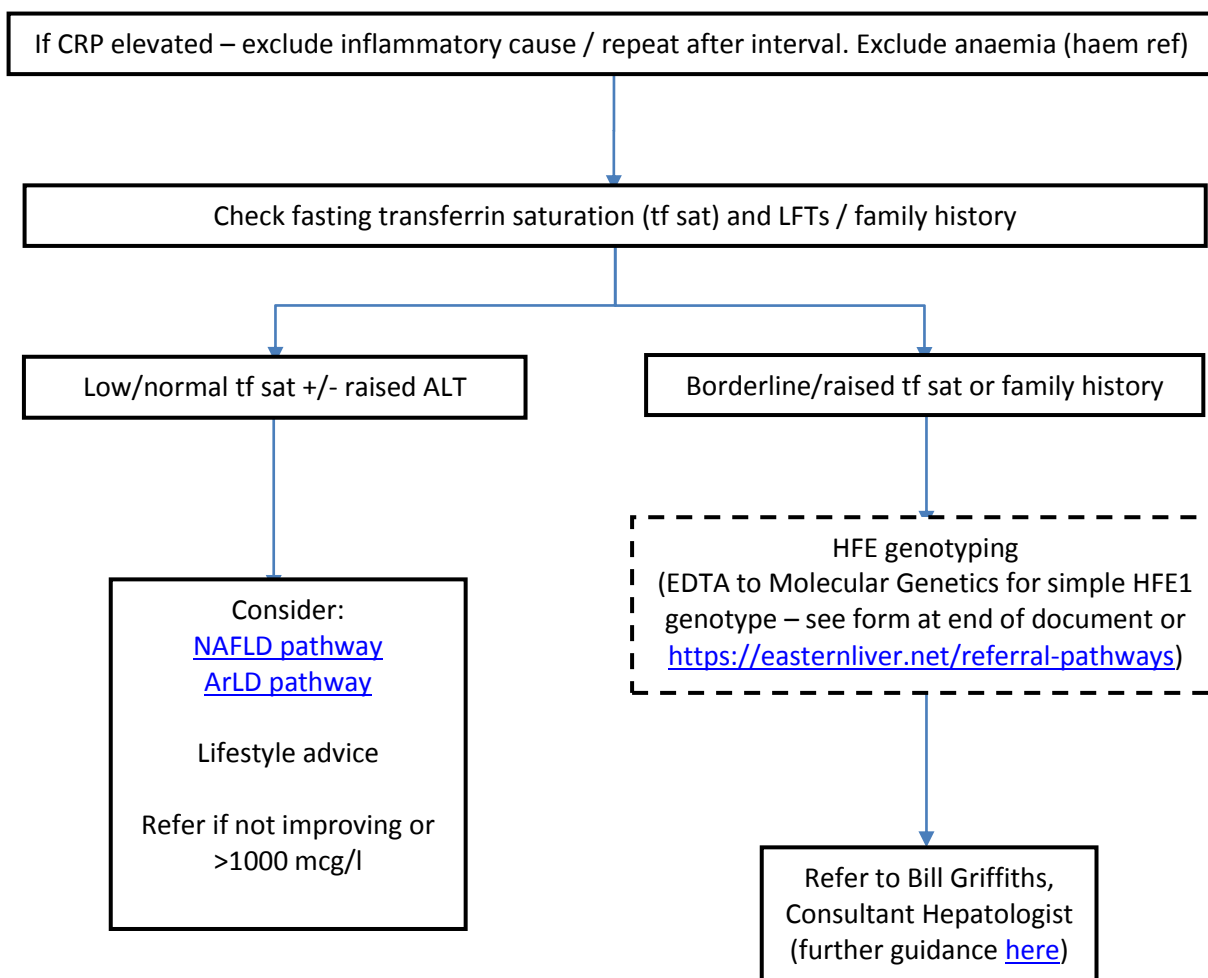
If CRP elevated – exclude inflammatory cause / repeat after interval. Exclude anaemia (haem ref)

Check fasting transferrin saturation (tf sat) and LFTs / family history

Low/normal tf sat +/- raised ALT

Borderline/raised tf sat or family history

HFE genotyping
(EDTA to Molecular Genetics for simple HFE1 genotype – see form at end of document or https://easternliver.net/referral-pathways)

Consider:
NAFLD pathway
ArLD pathway

Lifestyle advice

Refer if not improving or >1000 mcg/l

Refer to Bill Griffiths, Consultant Hepatologist (further guidance here)